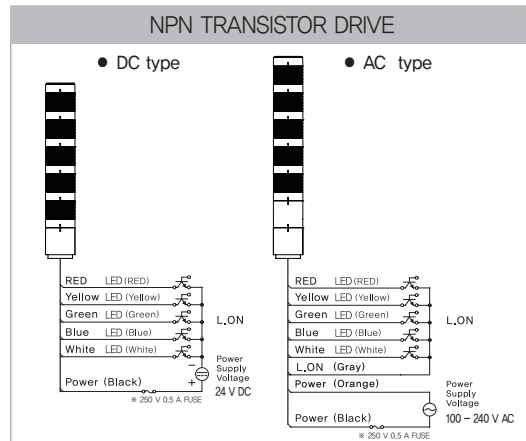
NPN TRANSISTOR DRIVE

● DC type

RED LED (RED)
Yellow LED (Yellow)
Green LED (Green)
Blue LED (Blue)
White LED (White)
L.ON
Power (Black)
Power Supply Voltage
24 V DC
※ 250 V 0.5 A FUSE

● AC type

RED LED (RED)
Yellow LED (Yellow)
Green LED (Green)
Blue LED (Blue)
White LED (White)
L.ON (Gray)
L.ON
Power (Orange)
Power Supply Voltage
100 – 240 V AC
Power (Black)
※ 250 V 0.5 A FUSE